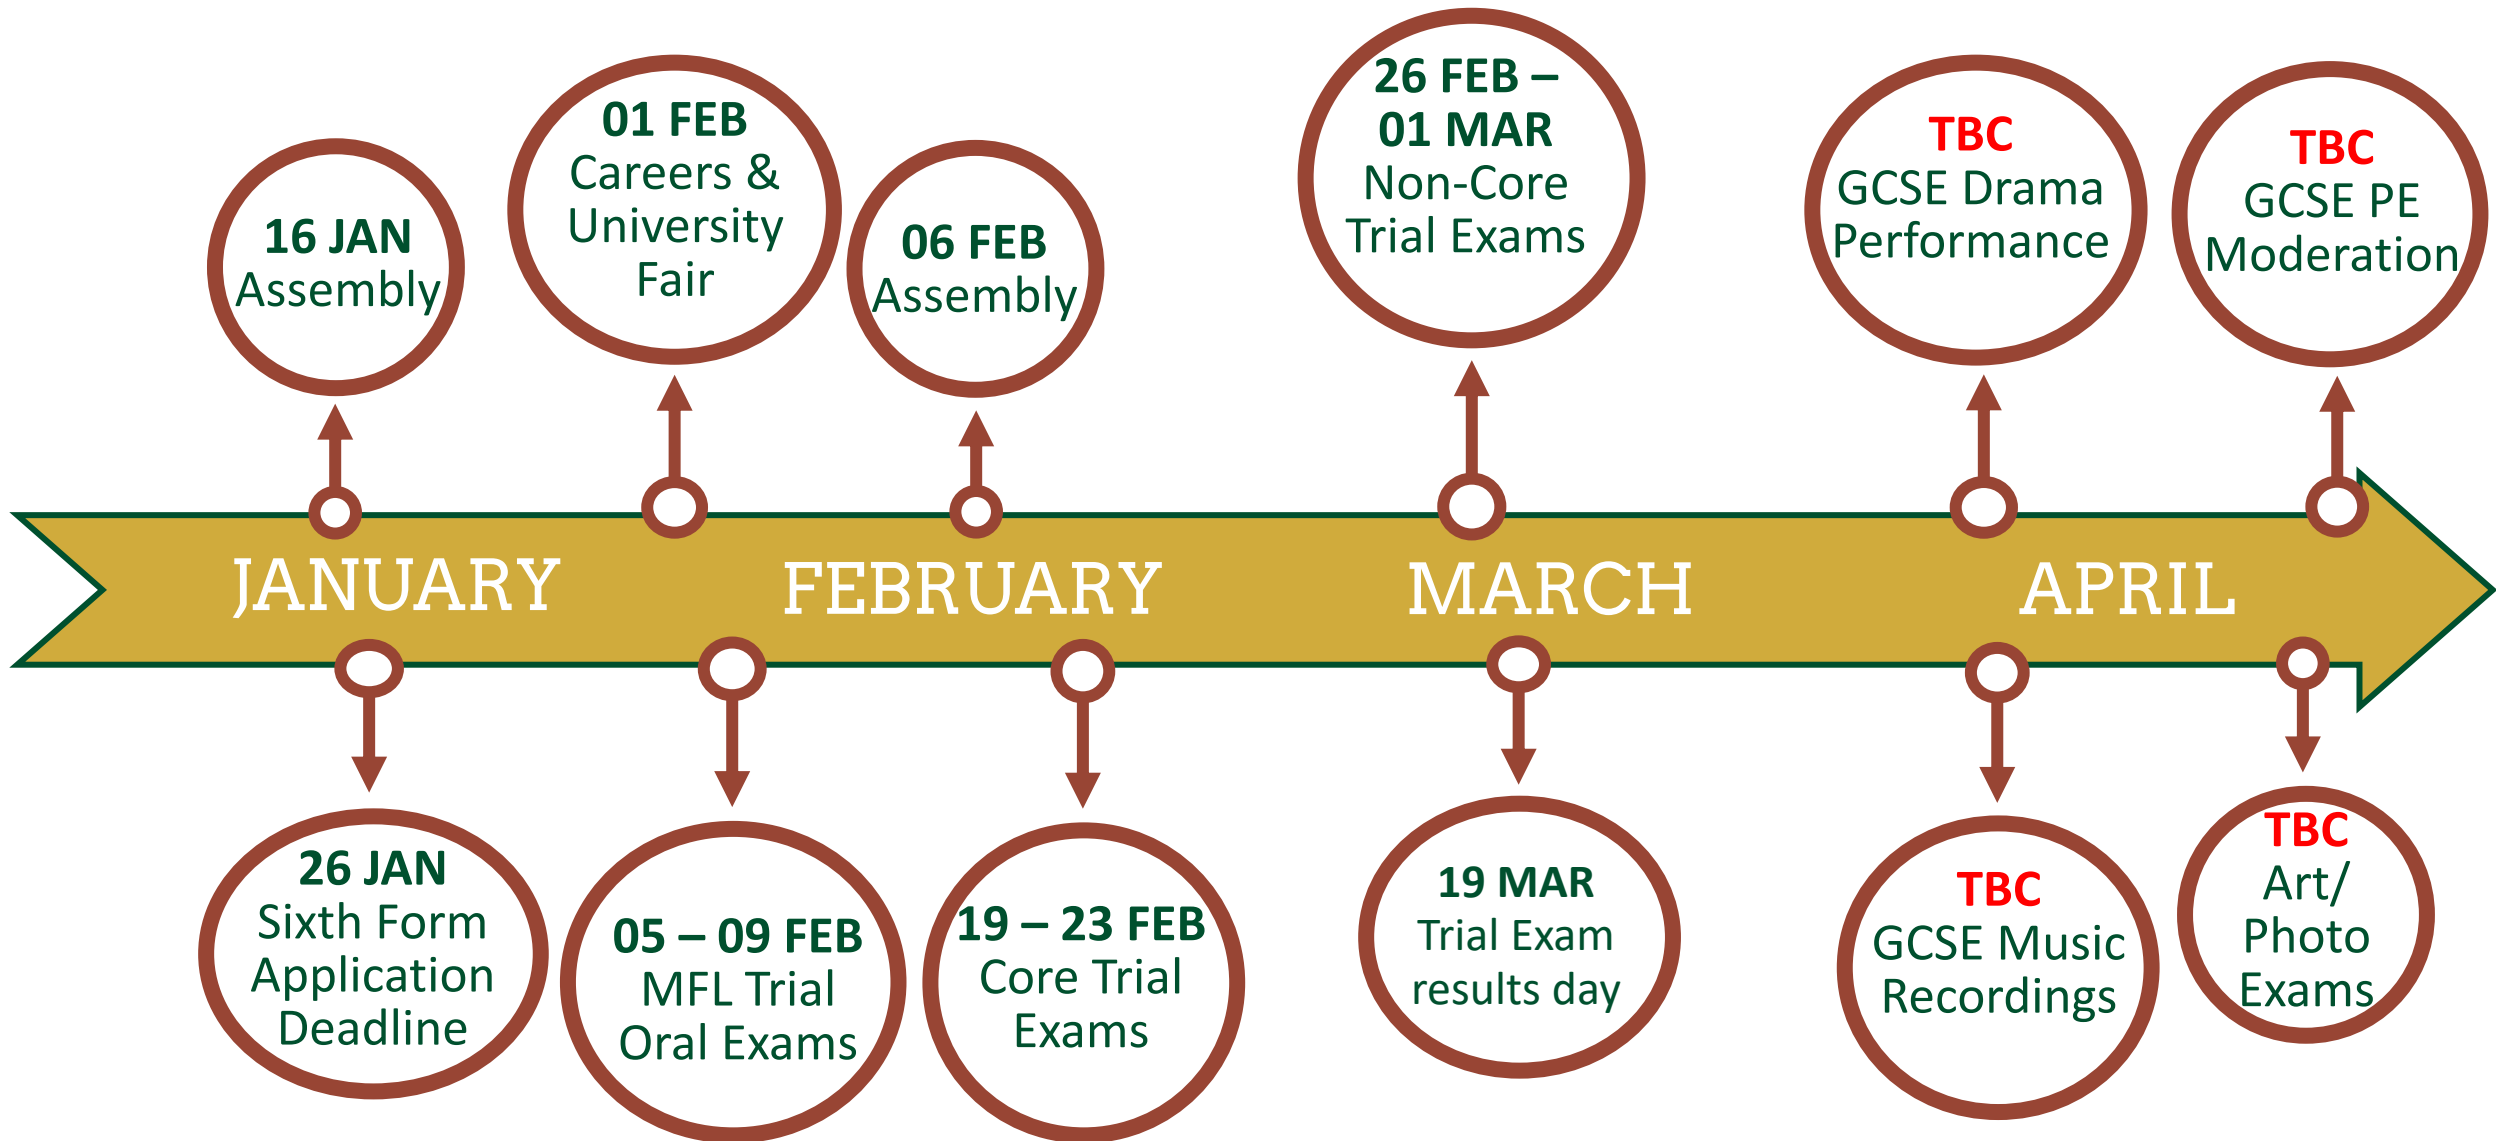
16 JAN
Assembly

01 FEB
Careers & University Fair

06 FEB
Assembly

26 FEB – 01 MAR
Non-Core Trial Exams

TBC
GCSE Drama Performance

TBC
GCSE PE Moderation

JANUARY FEBRUARY MARCH APRIL

26 JAN
Sixth Form Application Deadline

05 – 09 FEB
MFL Trial Oral Exams

19 – 23 FEB
Core Trial Exams

19 MAR
Trial Exam results day

TBC
GCSE Music Recordings

TBC
Art/ Photo Exams